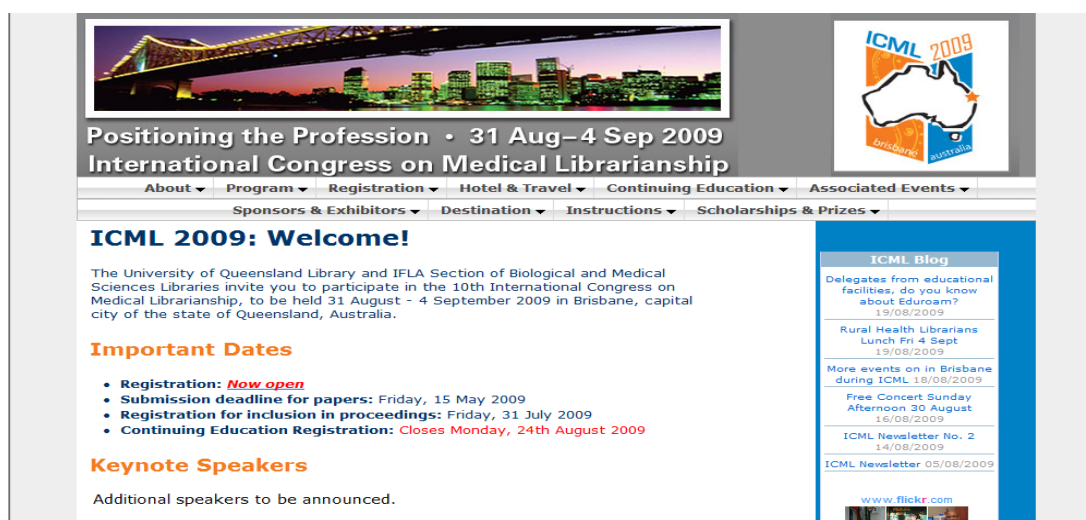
Positioning the Profession • 31 Aug–4 Sep 2009
International Congress on Medical Librarianship

ICML 2009 brisbane australia

About ▾ Program ▾ Registration ▾ Hotel & Travel ▾ Continuing Education ▾ Associated Events ▾
Sponsors & Exhibitors ▾ Destination ▾ Instructions ▾ Scholarships & Prizes ▾

ICML 2009: Welcome!

The University of Queensland Library and IFLA Section of Biological and Medical Sciences Libraries invite you to participate in the 10th International Congress on Medical Librarianship, to be held 31 August - 4 September 2009 in Brisbane, capital city of the state of Queensland, Australia.

Important Dates

- Registration: Now open
- Submission deadline for papers: Friday, 15 May 2009
- Registration for inclusion in proceedings: Friday, 31 July 2009
- Continuing Education Registration: Closes Monday, 24th August 2009

Keynote Speakers

Additional speakers to be announced.

ICML Blog

Delegates from educational facilities, do you know about Eduroam? 19/08/2009

Rural Health Librarians Lunch Fri 4 Sept 19/08/2009

More events on in Brisbane during ICML 18/08/2009

Free Concert Sunday Afternoon 30 August 16/08/2009

ICML Newsletter No. 2 14/08/2009

ICML Newsletter 05/08/2009

www.flickr.com